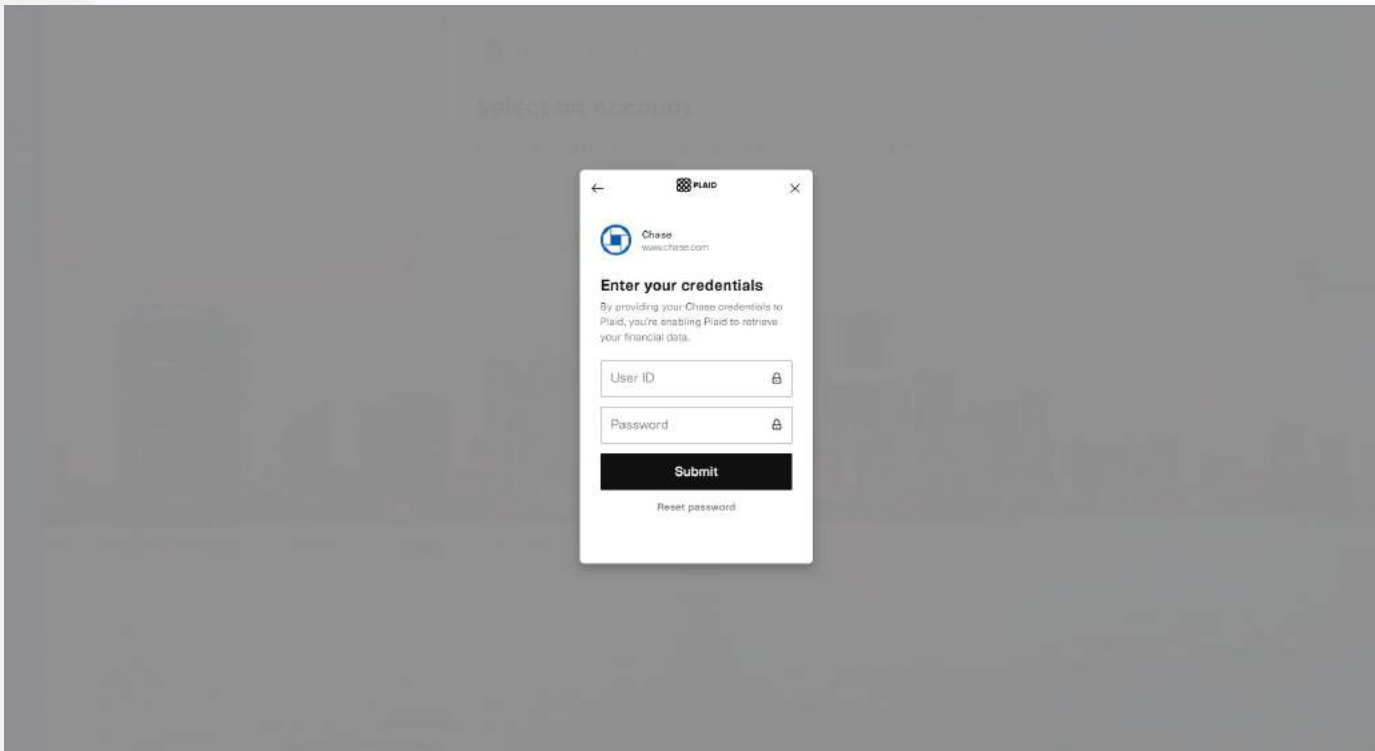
Select an Account

PLAID

Chase
www.chase.com

Enter your credentials

By providing your Chase credentials to Plaid, you're enabling Plaid to retrieve your financial data.

User ID

Password

Submit

Reset password